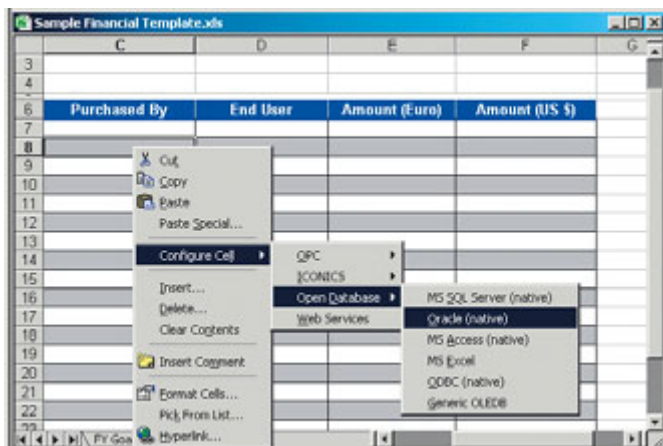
Sample Financial Template.xls

| | C | D | E | F | G |
|---|---|---|---|---|---|
| 3 | | | | | |
| 4 | | | | | |
| 5 | | | | | |
| 6 | Purchased By | End User | Amount (Euro) | Amount (US $) | |
| 7 | | | | | |
| 8 | | | | | |
| 9 | | | | | |
| 10 | | | | | |
| 11 | | | | | |
| 12 | | | | | |
| 13 | | | | | |
| 14 | | | | | |
| 15 | | | | | |
| 16 | | | | | |
| 17 | | | | | |
| 18 | | | | | |
| 19 | | | | | |
| 20 | | | | | |
| 21 | | | | | |
| 22 | | | | | |

Cut
Copy
Paste
Paste Special...
Configure Cell
Insert...
Delete...
Clear Contents
Insert Comment
Format Cells...
Pick From List...
Hyperlink...

OPC
ICONICS
Open Database
Web Services

MS SQL Server (native)
Oracle (native)
MS Access (native)
MS Excel
ODBC (native)
Generic OLEDB

FY Goa